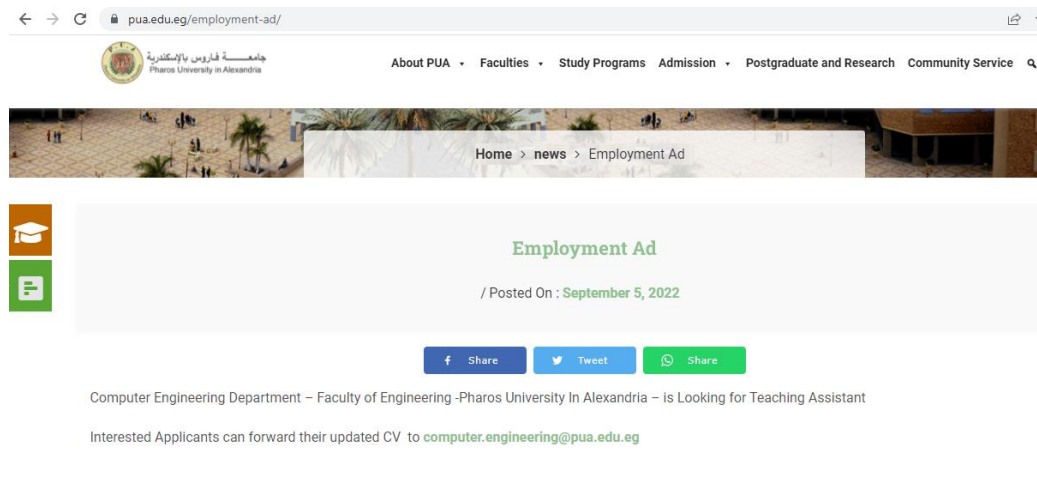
pua.edu.eg/employment-ad/

جامعـــــة فاروس بالإسكندرية
Pharos University in Alexandria

About PUA Faculties Study Programs Admission Postgraduate and Research Community Service

Home > news > Employment Ad

Employment Ad

/ Posted On : September 5, 2022

Share Tweet Share

Computer Engineering Department – Faculty of Engineering -Pharos University In Alexandria – is Looking for Teaching Assistant

Interested Applicants can forward their updated CV to computer.engineering@pua.edu.eg